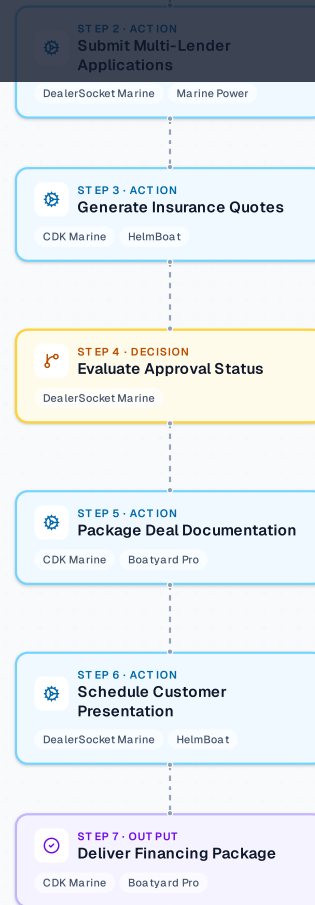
STEP 2 · ACTION
Submit Multi-Lender Applications

DealerSocket Marine
Marine Power

STEP 3 · ACTION
Generate Insurance Quotes

CDK Marine
HelmBoat

STEP 4 · DECISION
Evaluate Approval Status

DealerSocket Marine

STEP 5 · ACTION
Package Deal Documentation

CDK Marine
Boatyard Pro

STEP 6 · ACTION
Schedule Customer Presentation

DealerSocket Marine
HelmBoat

STEP 7 · OUTPUT
Deliver Financing Package

CDK Marine
Boatyard Pro